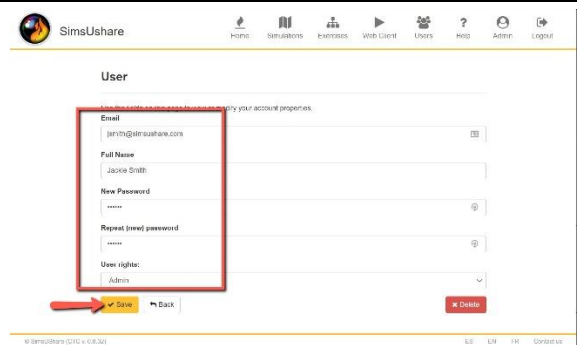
SimsUshare

Home Simulations Exercises Web Client Users Help Admin Logout

User

Use the fields on this page to view or modify your account properties.

Email

jsmith@simsushare.com

Full Name

Jackie Smith

New Password

••••••

Repeat (new) password

••••••

User rights:

Admin

✔ Save ↰ Back

✖ Delete

© SimsUShare (DTC v. 0.6.32)

ES EN FR Contact us